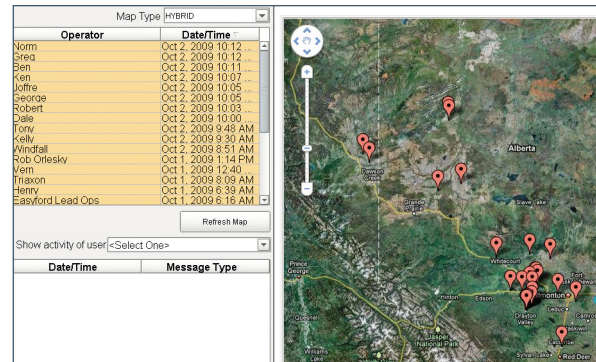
Map Type HYBRID

| Operator | Date/Time |
|---|---|
| Norm | Oct 2, 2009 10:12 ... |
| Greg | Oct 2, 2009 10:12 ... |
| Ben | Oct 2, 2009 10:11 ... |
| Ken | Oct 2, 2009 10:07 ... |
| Joffre | Oct 2, 2009 10:05 ... |
| George | Oct 2, 2009 10:05 ... |
| Robert | Oct 2, 2009 10:03 ... |
| Dale | Oct 2, 2009 10:00 ... |
| Tony | Oct 2, 2009 9:48 AM |
| Kelly | Oct 2, 2009 9:30 AM |
| Windfall | Oct 2, 2009 8:51 AM |
| Rob Orlesky | Oct 1, 2009 1:14 PM |
| Vern | Oct 1, 2009 12:40 ... |
| Triaxon | Oct 1, 2009 8:09 AM |
| Henry | Oct 1, 2009 6:39 AM |
| Easyford Lead Ops | Oct 1, 2009 6:16 AM |

Refresh Map

Show activity of user <Select One>

| Date/Time | Message Type |
|---|---|

Alberta
Dawson Creek
Grande Prairie
Slave Lake
Whitecourt
Prince George
Hinton
Edson
Edmonton
Fort
Leduc
Drayton Valley
Camros
Quesnel
Jasper National Park
Williams
Sylvan Lake
Red Deer